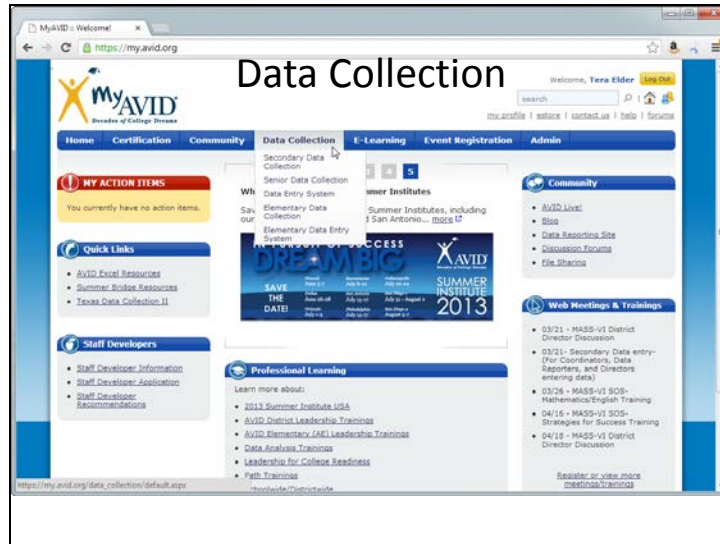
MyAVID :: Welcome! ×

https://my.avid.org

Data Collection

MyAVID
Decades of College Dreams

Welcome, Tera Elder Log Out

search

my profile | estore | contact us | help | forums

Home Certification Community Data Collection E-Learning Event Registration Admin

Secondary Data Collection
Senior Data Collection
Data Entry System
Elementary Data Collection
Elementary Data Entry System

MY ACTION ITEMS

You currently have no action items.

Quick Links

- AVID Excel Resources
- Summer Bridge Resources
- Texas Data Collection II

Staff Developers

- Staff Developer Information
- Staff Developer Application
- Staff Developer Recommendations

Wh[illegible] 5 ummer Institutes

Sav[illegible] Summer Institutes, including our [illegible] d San Antonio... more

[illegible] SUCCESS
DREAM BIG
AVID
SAVE THE DATE!
SUMMER INSTITUTE 2013

Professional Learning

Learn more about:

- 2013 Summer Institute USA
- AVID District Leadership Trainings
- AVID Elementary (AE) Leadership Trainings
- Data Analysis Trainings
- Leadership for College Readiness
- Path Trainings
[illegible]choolwide/Districtwide

Community

- AVID Live!
- Blog
- Data Reporting Site
- Discussion Forums
- File Sharing

Web Meetings & Trainings

- 03/21 - MASS-VI District Director Discussion
- 03/21- Secondary Data entry- (For Coordinators, Data Reporters, and Directors entering data)
- 03/26 - MASS-VI SOS- Mathematics/English Training
- 04/16 - MASS-VI SOS- Strategies for Success Training
- 04/18 - MASS-VI District Director Discussion

Register or view more meetings/trainings

https://my.avid.org/data_collection/default.aspx